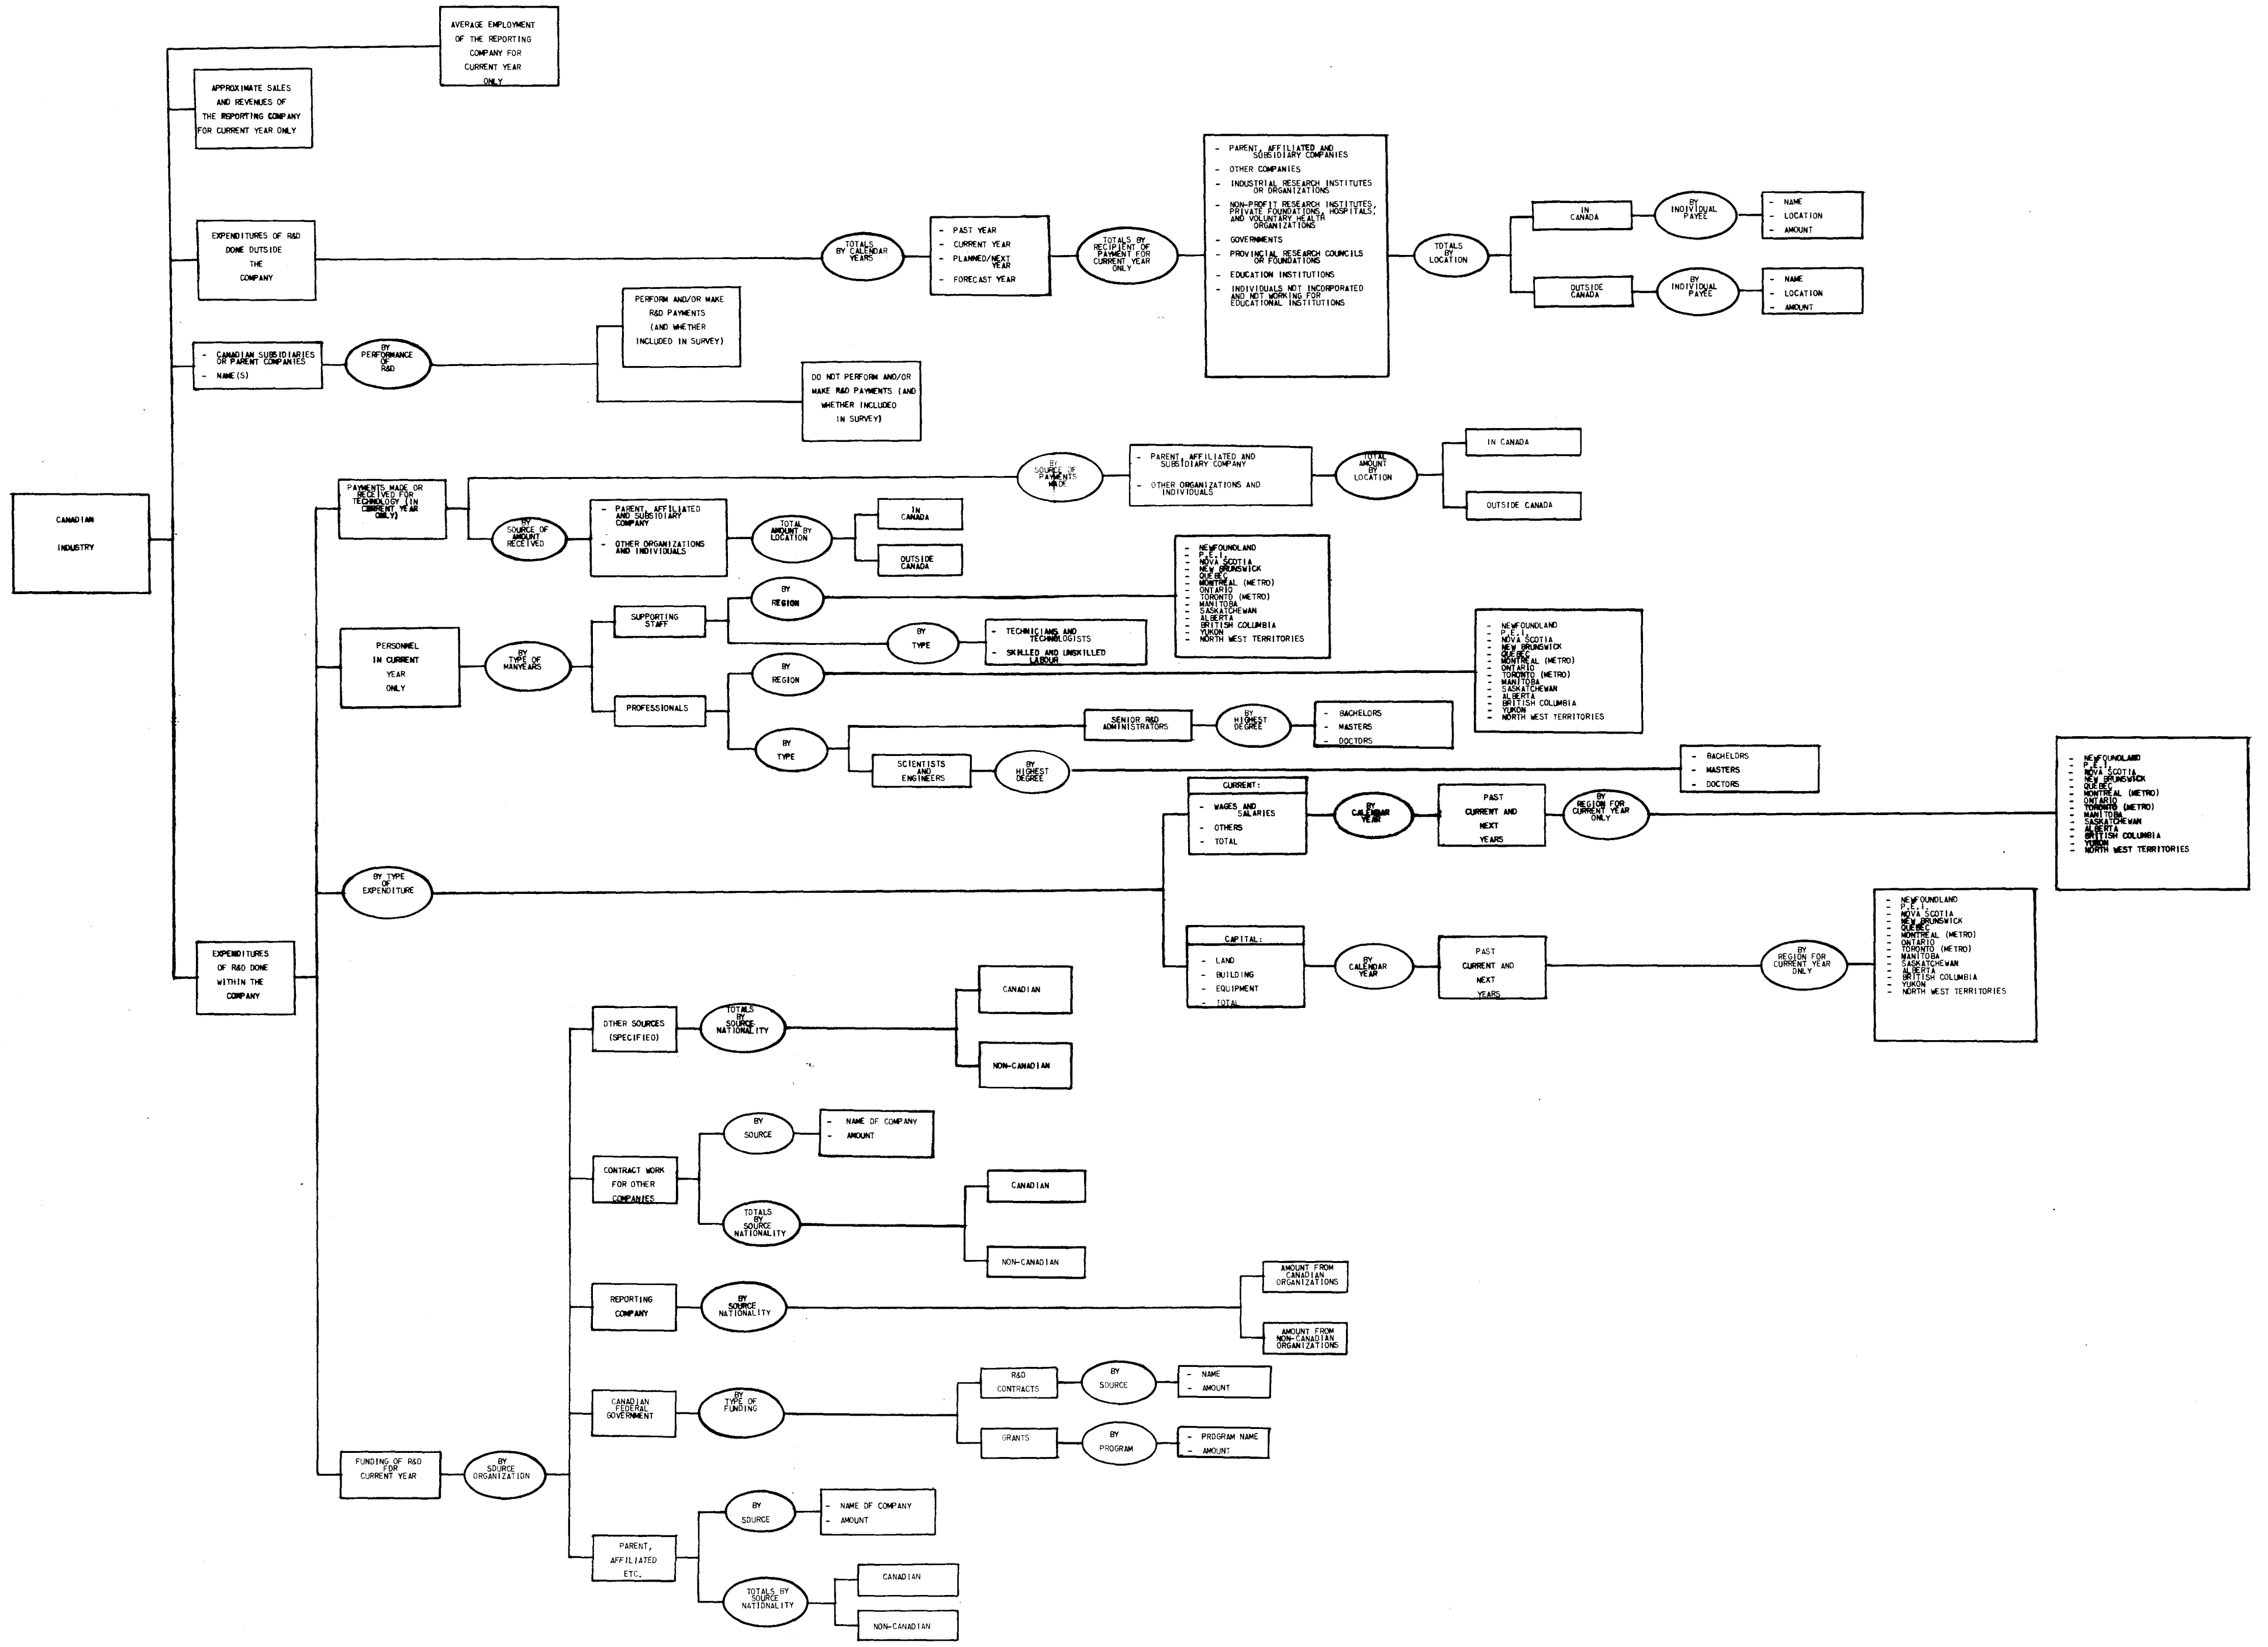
CANADIAN INDUSTRY

AVERAGE EMPLOYMENT OF THE REPORTING COMPANY FOR CURRENT YEAR ONLY

APPROXIMATE SALES AND REVENUES OF THE REPORTING COMPANY FOR CURRENT YEAR ONLY

EXPENDITURES OF R&D DONE OUTSIDE THE COMPANY

TOTALS BY CALENDAR YEARS

- PAST YEAR
- CURRENT YEAR
- PLANNED/NEXT YEAR
- FORECAST YEAR

TOTALS BY RECIPIENT OF PAYMENT FOR CURRENT YEAR ONLY

- PARENT, AFFILIATED AND SUBSIDIARY COMPANIES
- OTHER COMPANIES
- INDUSTRIAL RESEARCH INSTITUTES OR ORGANIZATIONS
- NON-PROFIT RESEARCH INSTITUTES, PRIVATE FOUNDATIONS, HOSPITALS, AND VOLUNTARY HEALTH ORGANIZATIONS
- GOVERNMENTS
- PROVINCIAL RESEARCH COUNCILS OR FOUNDATIONS
- EDUCATION INSTITUTIONS
- INDIVIDUALS NOT INCORPORATED AND NOT WORKING FOR EDUCATIONAL INSTITUTIONS

TOTALS BY LOCATION

IN CANADA

BY INDIVIDUAL PAYEE

- NAME
- LOCATION
- AMOUNT

OUTSIDE CANADA

BY INDIVIDUAL PAYEE

- NAME
- LOCATION
- AMOUNT

- CANADIAN SUBSIDIARIES OR PARENT COMPANIES
- NAME(S)

BY PERFORMANCE OF R&D

PERFORM AND/OR MAKE R&D PAYMENTS (AND WHETHER INCLUDED IN SURVEY)

DO NOT PERFORM AND/OR MAKE R&D PAYMENTS (AND WHETHER INCLUDED IN SURVEY)

PAYMENTS MADE OR RECEIVED FOR TECHNOLOGY (IN CURRENT YEAR ONLY)

BY SOURCE OF PAYMENTS MADE

- PARENT, AFFILIATED AND SUBSIDIARY COMPANY
- OTHER ORGANIZATIONS AND INDIVIDUALS

TOTAL AMOUNT BY LOCATION

IN CANADA

OUTSIDE CANADA

BY SOURCE OF AMOUNT RECEIVED

- PARENT, AFFILIATED AND SUBSIDIARY COMPANY
- OTHER ORGANIZATIONS AND INDIVIDUALS

TOTAL AMOUNT BY LOCATION

IN CANADA

OUTSIDE CANADA

PERSONNEL IN CURRENT YEAR ONLY

BY TYPE OF MANYEARS

SUPPORTING STAFF

BY REGION

- NEWFOUNDLAND
- P.E.I.
- NOVA SCOTIA
- NEW BRUNSWICK
- QUEBEC
- MONTREAL (METRO)
- ONTARIO
- TORONTO (METRO)
- MANITOBA
- SASKATCHEWAN
- ALBERTA
- BRITISH COLUMBIA
- YUKON
- NORTH WEST TERRITORIES

BY TYPE

- TECHNICIANS AND TECHNOLOGISTS
- SKILLED AND UNSKILLED LABOUR

PROFESSIONALS

BY REGION

- NEWFOUNDLAND
- P.E.I.
- NOVA SCOTIA
- NEW BRUNSWICK
- QUEBEC
- MONTREAL (METRO)
- ONTARIO
- TORONTO (METRO)
- MANITOBA
- SASKATCHEWAN
- ALBERTA
- BRITISH COLUMBIA
- YUKON
- NORTH WEST TERRITORIES

BY TYPE

SENIOR R&D ADMINISTRATORS

BY HIGHEST DEGREE

- BACHELORS
- MASTERS
- DOCTORS

SCIENTISTS AND ENGINEERS

BY HIGHEST DEGREE

- BACHELORS
- MASTERS
- DOCTORS

BY TYPE OF EXPENDITURE

CURRENT:
- WAGES AND SALARIES
- OTHERS
- TOTAL

BY CALENDAR YEAR

PAST CURRENT AND NEXT YEARS

BY REGION FOR CURRENT YEAR ONLY

- NEWFOUNDLAND
- P.E.I.
- NOVA SCOTIA
- NEW BRUNSWICK
- QUEBEC
- MONTREAL (METRO)
- ONTARIO
- TORONTO (METRO)
- MANITOBA
- SASKATCHEWAN
- ALBERTA
- BRITISH COLUMBIA
- YUKON
- NORTH WEST TERRITORIES

CAPITAL:
- LAND
- BUILDING
- EQUIPMENT
- TOTAL

BY CALENDAR YEAR

PAST CURRENT AND NEXT YEARS

BY REGION FOR CURRENT YEAR ONLY

- NEWFOUNDLAND
- P.E.I.
- NOVA SCOTIA
- NEW BRUNSWICK
- QUEBEC
- MONTREAL (METRO)
- ONTARIO
- TORONTO (METRO)
- MANITOBA
- SASKATCHEWAN
- ALBERTA
- BRITISH COLUMBIA
- YUKON
- NORTH WEST TERRITORIES

EXPENDITURES OF R&D DONE WITHIN THE COMPANY

OTHER SOURCES (SPECIFIED)

TOTALS BY SOURCE NATIONALITY

CANADIAN

NON-CANADIAN

CONTRACT WORK FOR OTHER COMPANIES

BY SOURCE

- NAME OF COMPANY
- AMOUNT

TOTALS BY SOURCE NATIONALITY

CANADIAN

NON-CANADIAN

REPORTING COMPANY

BY SOURCE NATIONALITY

AMOUNT FROM CANADIAN ORGANIZATIONS

AMOUNT FROM NON-CANADIAN ORGANIZATIONS

CANADIAN FEDERAL GOVERNMENT

BY TYPE OF FUNDING

R&D CONTRACTS

BY SOURCE

- NAME
- AMOUNT

GRANTS

BY PROGRAM

- PROGRAM NAME
- AMOUNT

FUNDING OF R&D FOR CURRENT YEAR

BY SOURCE ORGANIZATION

PARENT, AFFILIATED ETC.

BY SOURCE

- NAME OF COMPANY
- AMOUNT

TOTALS BY SOURCE NATIONALITY

CANADIAN

NON-CANADIAN